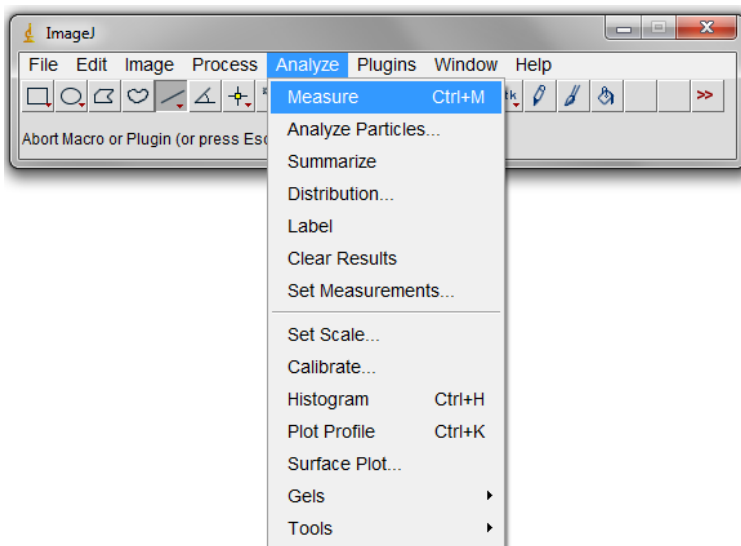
ImageJ

File Edit Image Process Analyze Plugins Window Help

>>

Abort Macro or Plugin (or press Esc

Measure Ctrl+M
Analyze Particles...
Summarize
Distribution...
Label
Clear Results
Set Measurements...

Set Scale...
Calibrate...
Histogram Ctrl+H
Plot Profile Ctrl+K
Surface Plot...
Gels
Tools